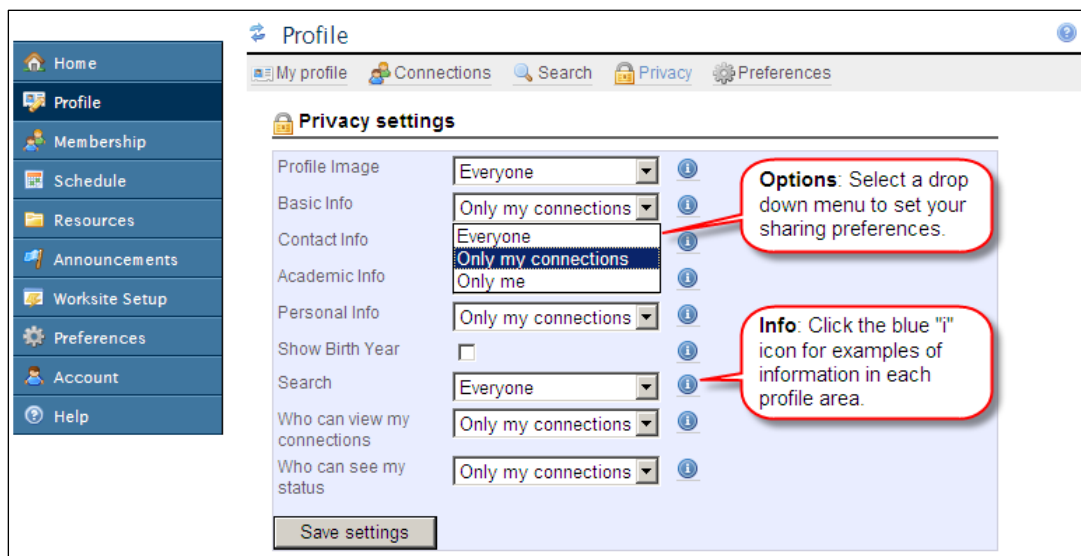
Home
Profile
Membership
Schedule
Resources
Announcements
Worksite Setup
Preferences
Account
Help

Profile

My profile Connections Search Privacy Preferences

Privacy settings

Profile Image Everyone
Basic Info Only my connections
Contact Info Everyone
Only my connections
Only me
Academic Info
Personal Info Only my connections
Show Birth Year
Search Everyone
Who can view my connections Only my connections
Who can see my status Only my connections

Save settings

**Options**: Select a drop down menu to set your sharing preferences.

**Info**: Click the blue "i" icon for examples of information in each profile area.